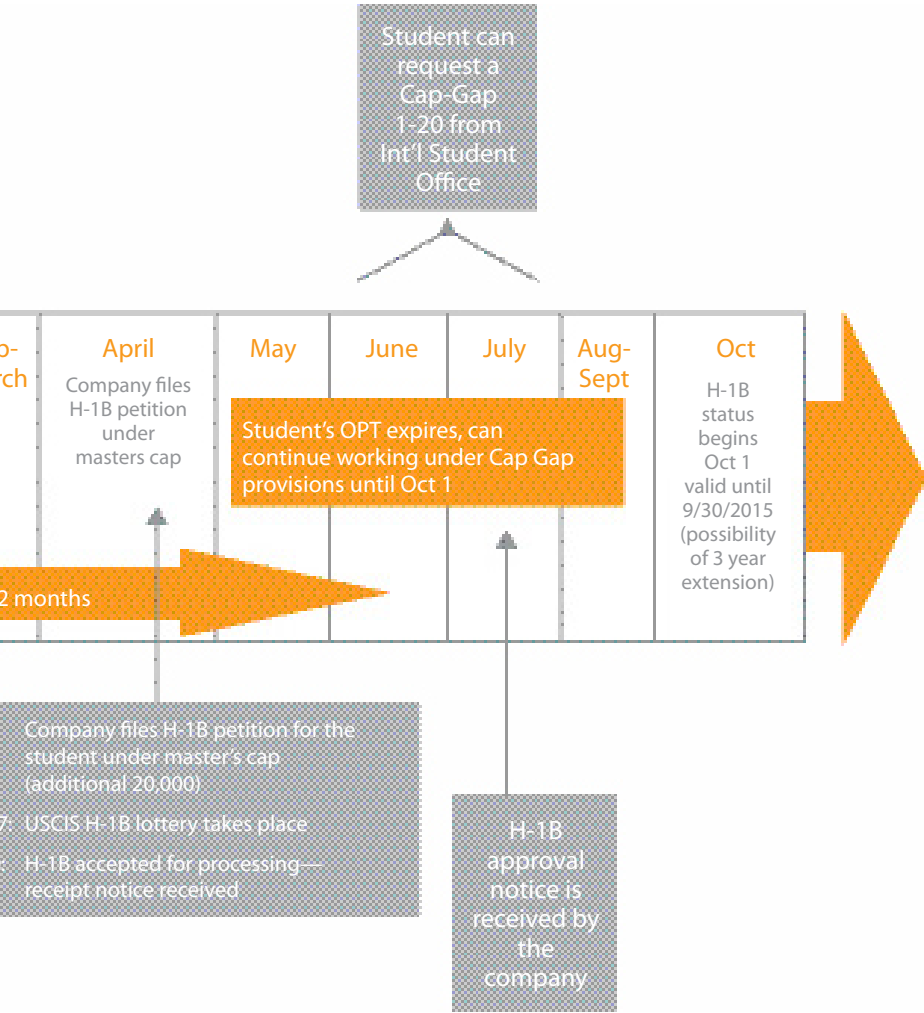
Student can request a Cap-Gap 1-20 from Int'l Student Office

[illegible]b-
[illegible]rch

April
Company files H-1B petition under masters cap

May

June

July

Aug-Sept

Oct
H-1B status begins Oct 1 valid until 9/30/2015 (possibility of 3 year extension)

Student's OPT expires, can continue working under Cap Gap provisions until Oct 1

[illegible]2 months

Company files H-1B petition for the student under master's cap (additional 20,000)
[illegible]7: USCIS H-1B lottery takes place
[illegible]: H-1B accepted for processing—receipt notice received

H-1B approval notice is received by the company